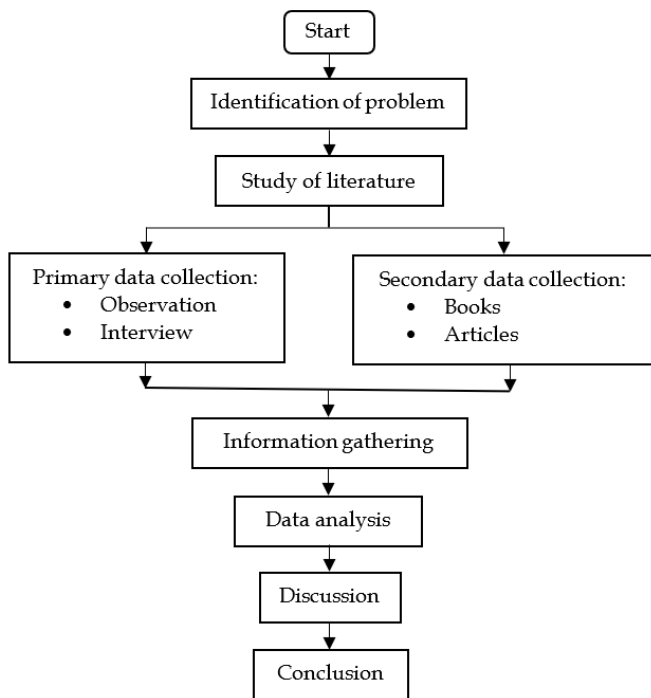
Start

Identification of problem

Study of literature

Primary data collection:
- Observation
- Interview

Secondary data collection:
- Books
- Articles

Information gathering

Data analysis

Discussion

Conclusion